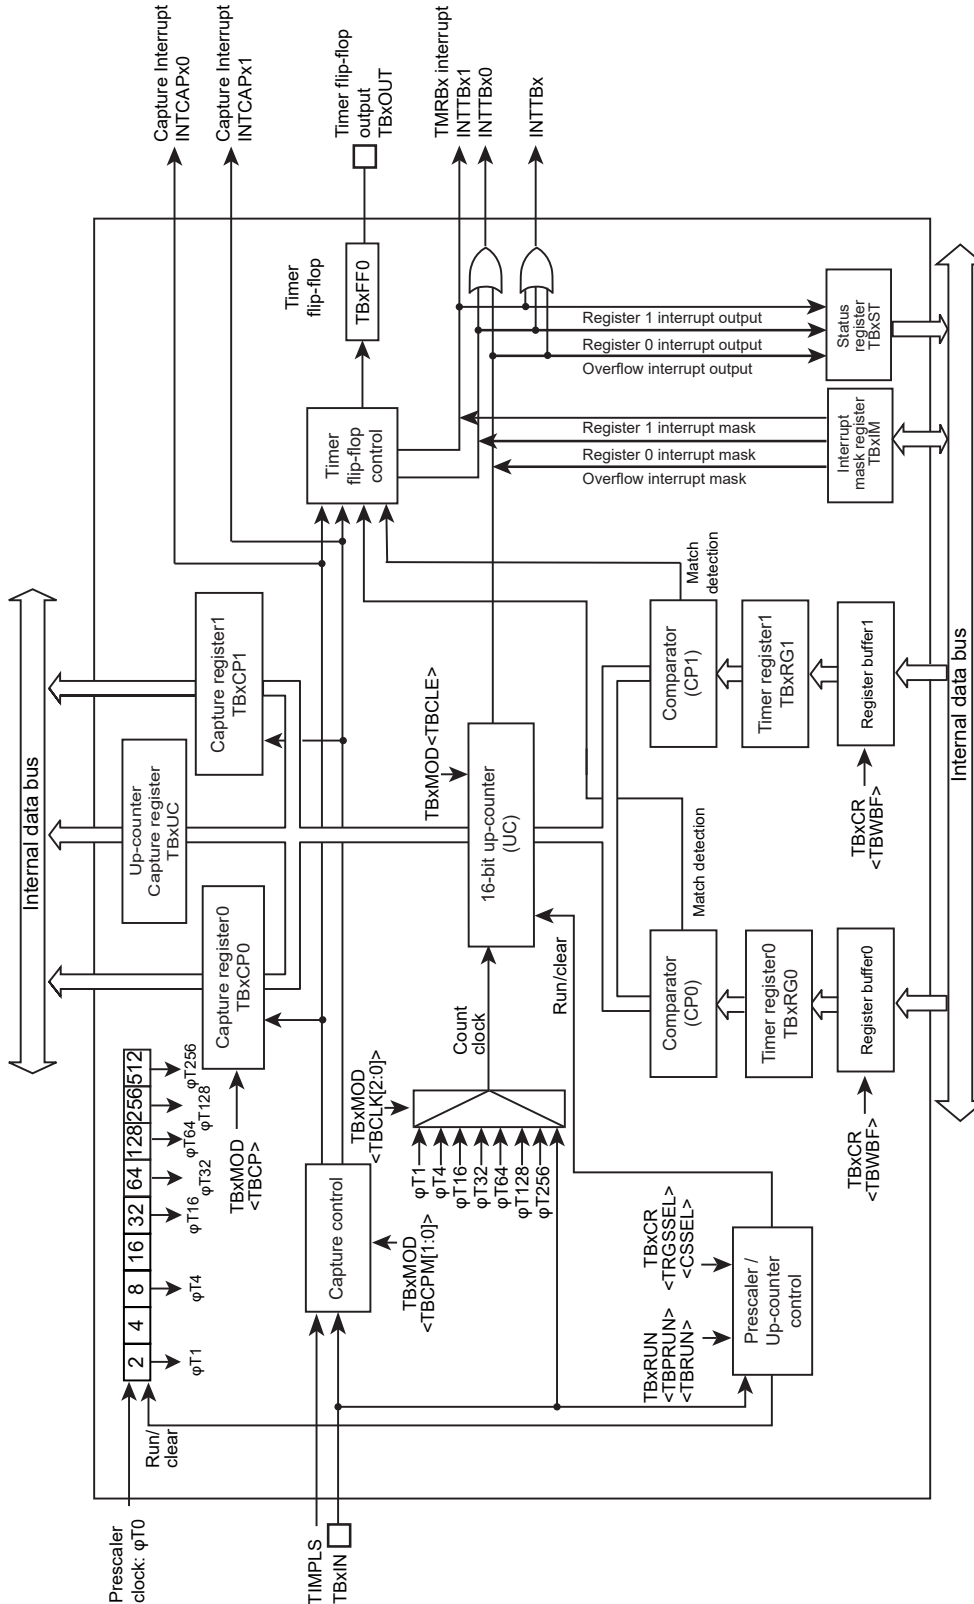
Capture Interrupt
INTCAPx0

Capture Interrupt
INTCAPx1

Timer flip-flop
output
TBxOUT

TMRBx interrupt
INTTBx1
INTTBx0

INTTBx

Timer
flip-flop

TBxFF0

Register 1 interrupt output
Register 0 interrupt output
Overflow interrupt output

Status
register
TBxST

Timer
flip-flop
control

Register 1 interrupt mask
Register 0 interrupt mask
Overflow interrupt mask

Interrupt
mask register
TBxIM

Match
detection

Internal data bus

Capture register1
TBxCP1

Up-counter
Capture register
TBxUC

Capture register0
TBxCP0

TBxMOD<TBCLE>

16-bit up-counter
(UC)

Comparator
(CP1)

Timer register1
TBxRG1

Register buffer1

TBxCR
<TBWBF>

Match detection

Comparator
(CP0)

Timer register0
TBxRG0

Register buffer0

TBxCR
<TBWBF>

Internal data bus

| 2 | 4 | 8 | 16 | 32 | 64 | 128 | 256 | 512 |
|---|---|---|---|---|---|---|---|---|

φT1
φT4
φT16
φT32
φT64
φT128
φT256

TBxMOD
<TBCP>

Run/
clear

Prescaler
clock: φT0

Capture control

TBxMOD
<TBCPM[1:0]>

TBxMOD
<TBCLK[2:0]>

Count
clock

φT1
φT4
φT16
φT32
φT64
φT128
φT256

Run/clear

TBxCR
<TRGSSEL>
<CSSEL>

TBxRUN
<TBPRUN>
<TBRUN>

Prescaler /
Up-counter
control

TIMPLS
TBxIN